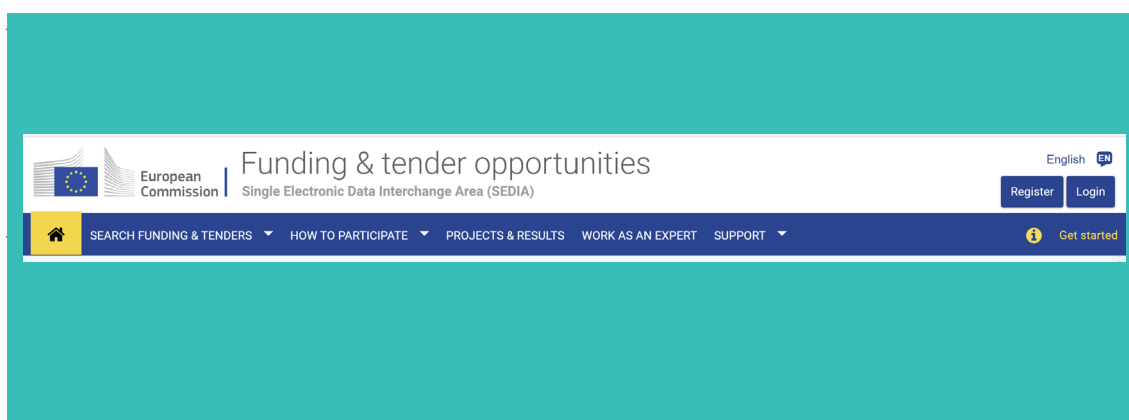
European Commission

Funding & tender opportunities
Single Electronic Data Interchange Area (SEDIA)

English EN

Register Login

SEARCH FUNDING & TENDERS HOW TO PARTICIPATE PROJECTS & RESULTS WORK AS AN EXPERT SUPPORT

Get started